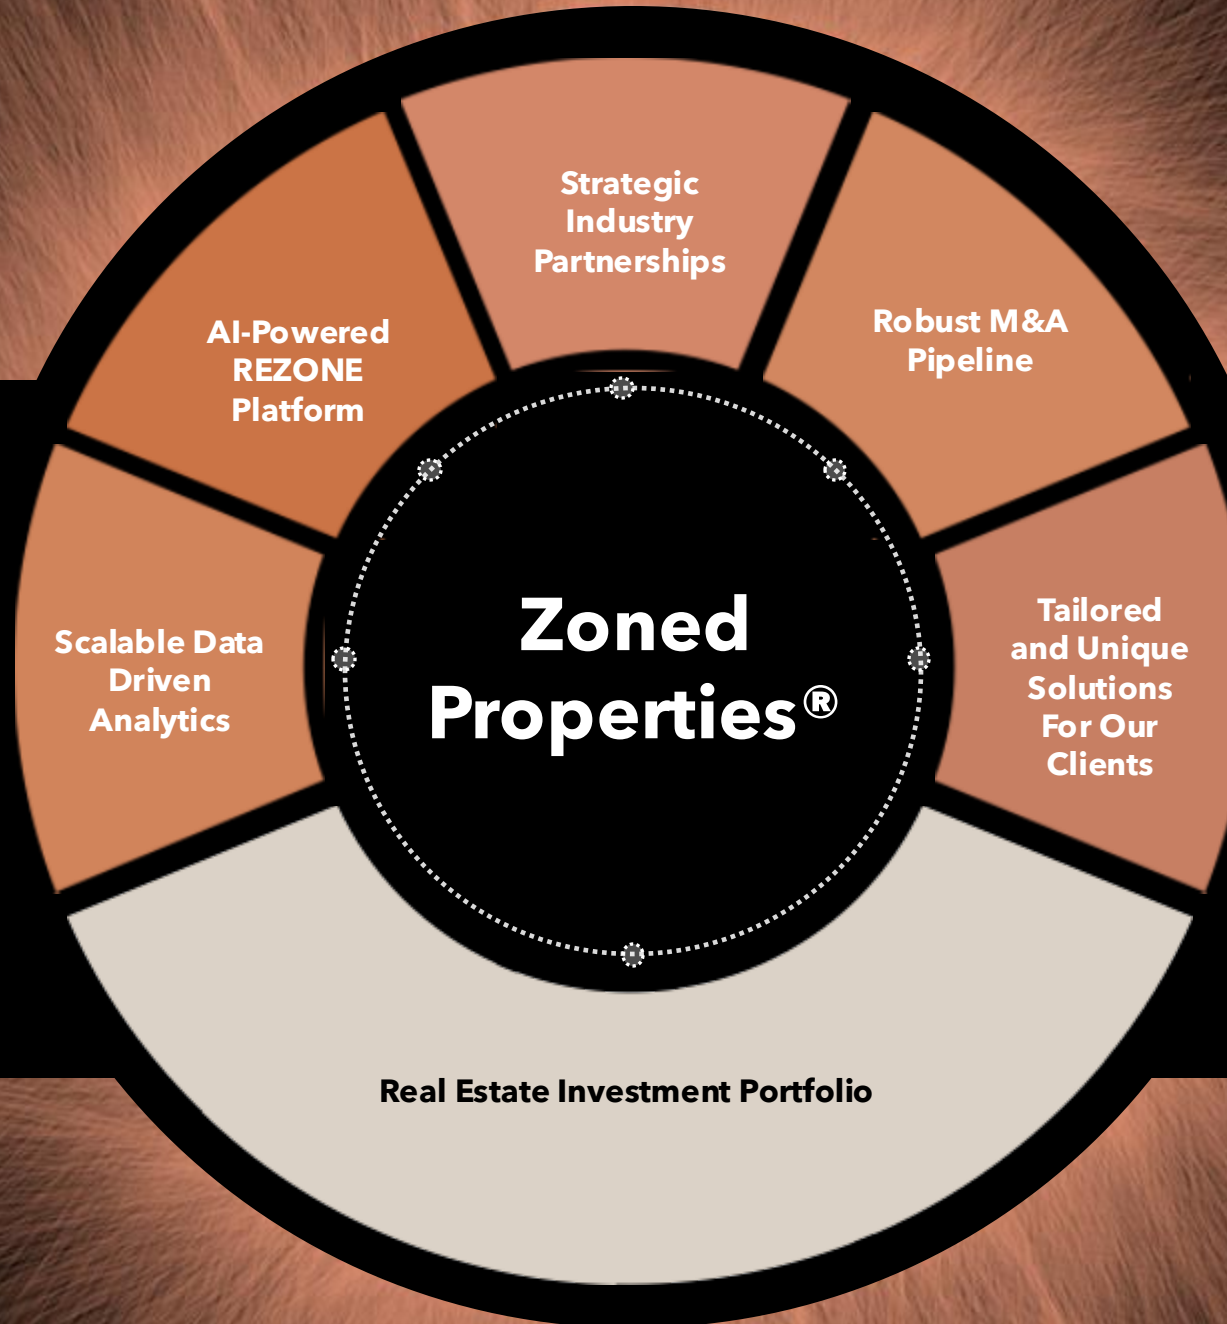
Strategic Industry Partnerships

AI-Powered REZONE Platform

Robust M&A Pipeline

Scalable Data Driven Analytics

Zoned Properties®

Tailored and Unique Solutions For Our Clients

Real Estate Investment Portfolio